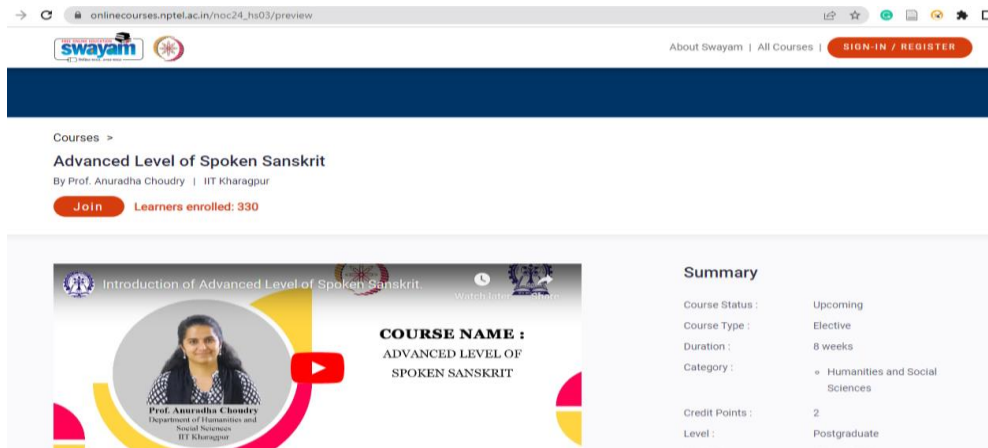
onlinecourses.nptel.ac.in/noc24_hs03/preview

swayam

About Swayam | All Courses | SIGN-IN / REGISTER

Courses >

Advanced Level of Spoken Sanskrit

By Prof. Anuradha Choudry | IIT Kharagpur

Join Learners enrolled: 330

Introduction of Advanced Level of Spoken Sanskrit

Watch later Share

COURSE NAME : ADVANCED LEVEL OF SPOKEN SANSKRIT

Prof. Anuradha Choudry
Department of Humanities and Social Sciences
IIT Kharagpur

Summary

| | |
|---|---|
| Course Status : | Upcoming |
| Course Type : | Elective |
| Duration : | 8 weeks |
| Category : | Humanities and Social Sciences |
| Credit Points : | 2 |
| Level : | Postgraduate |